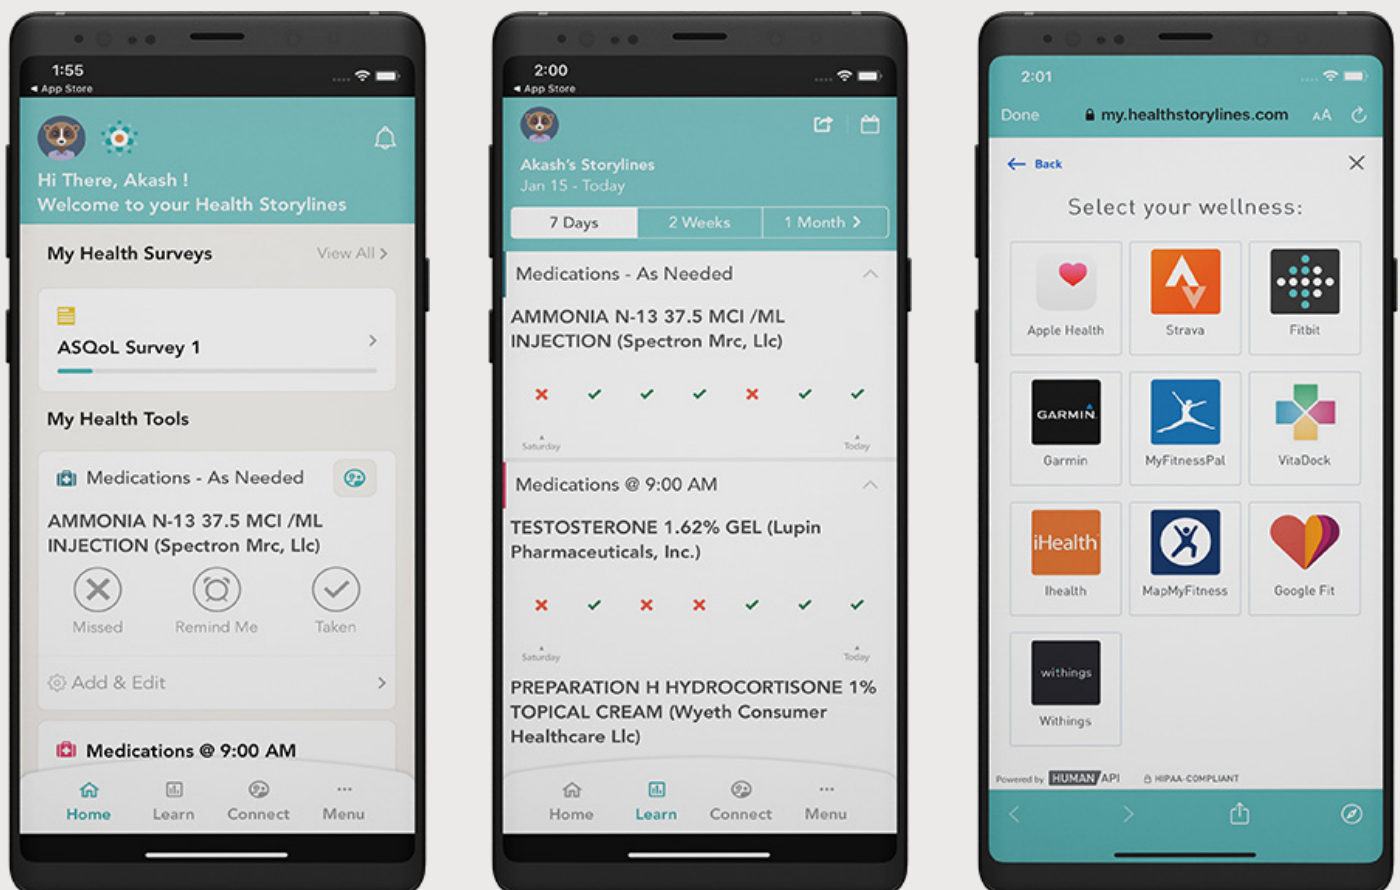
1:55
◂ App Store

Hi There, Akash !
Welcome to your Health Storylines

My Health Surveys
View All >

ASQoL Survey 1

My Health Tools

Medications - As Needed

AMMONIA N-13 37.5 MCI /ML INJECTION (Spectron Mrc, Llc)

Missed
Remind Me
Taken

Add & Edit

Medications @ 9:00 AM

Home
Learn
Connect
Menu

2:00
◂ App Store

Akash's Storylines
Jan 15 - Today

7 Days
2 Weeks
1 Month >

Medications - As Needed

AMMONIA N-13 37.5 MCI /ML INJECTION (Spectron Mrc, Llc)

Saturday
Today

Medications @ 9:00 AM

TESTOSTERONE 1.62% GEL (Lupin Pharmaceuticals, Inc.)

Saturday
Today

PREPARATION H HYDROCORTISONE 1% TOPICAL CREAM (Wyeth Consumer Healthcare Llc)

Home
Learn
Connect
Menu

2:01

Done
my.healthstorylines.com
AA

Back

Select your wellness:

Apple Health
Strava
Fitbit
GARMIN
Garmin
MyFitnessPal
VitaDock
iHealth
Ihealth
MapMyFitness
Google Fit
withings
Withings

Powered by HUMAN API
HIPAA-COMPLIANT